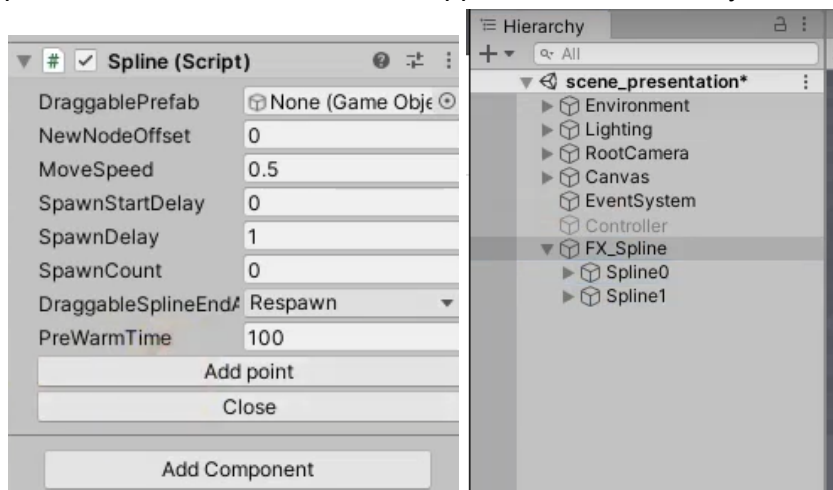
Spline (Script)

DraggablePrefab None (Game Obje
NewNodeOffset 0
MoveSpeed 0.5
SpawnStartDelay 0
SpawnDelay 1
SpawnCount 0
DraggableSplineEndA Respawn
PreWarmTime 100

Add point
Close

Add Component

Hierarchy
All
scene_presentation*
Environment
Lighting
RootCamera
Canvas
EventSystem
Controller
FX_Spline
Spline0
Spline1